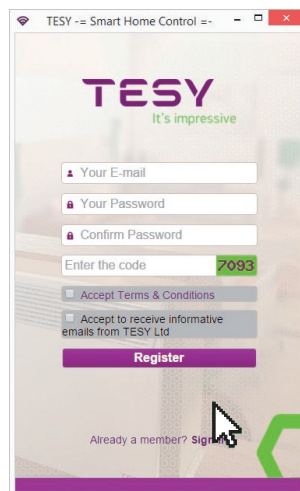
TESY -= Smart Home Control =-

TESY
It's impressive

Your E-mail
Your Password
Confirm Password
Enter the code 7093
Accept Terms & Conditions
Accept to receive informative emails from TESY Ltd
Register

Already a member? Sign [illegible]